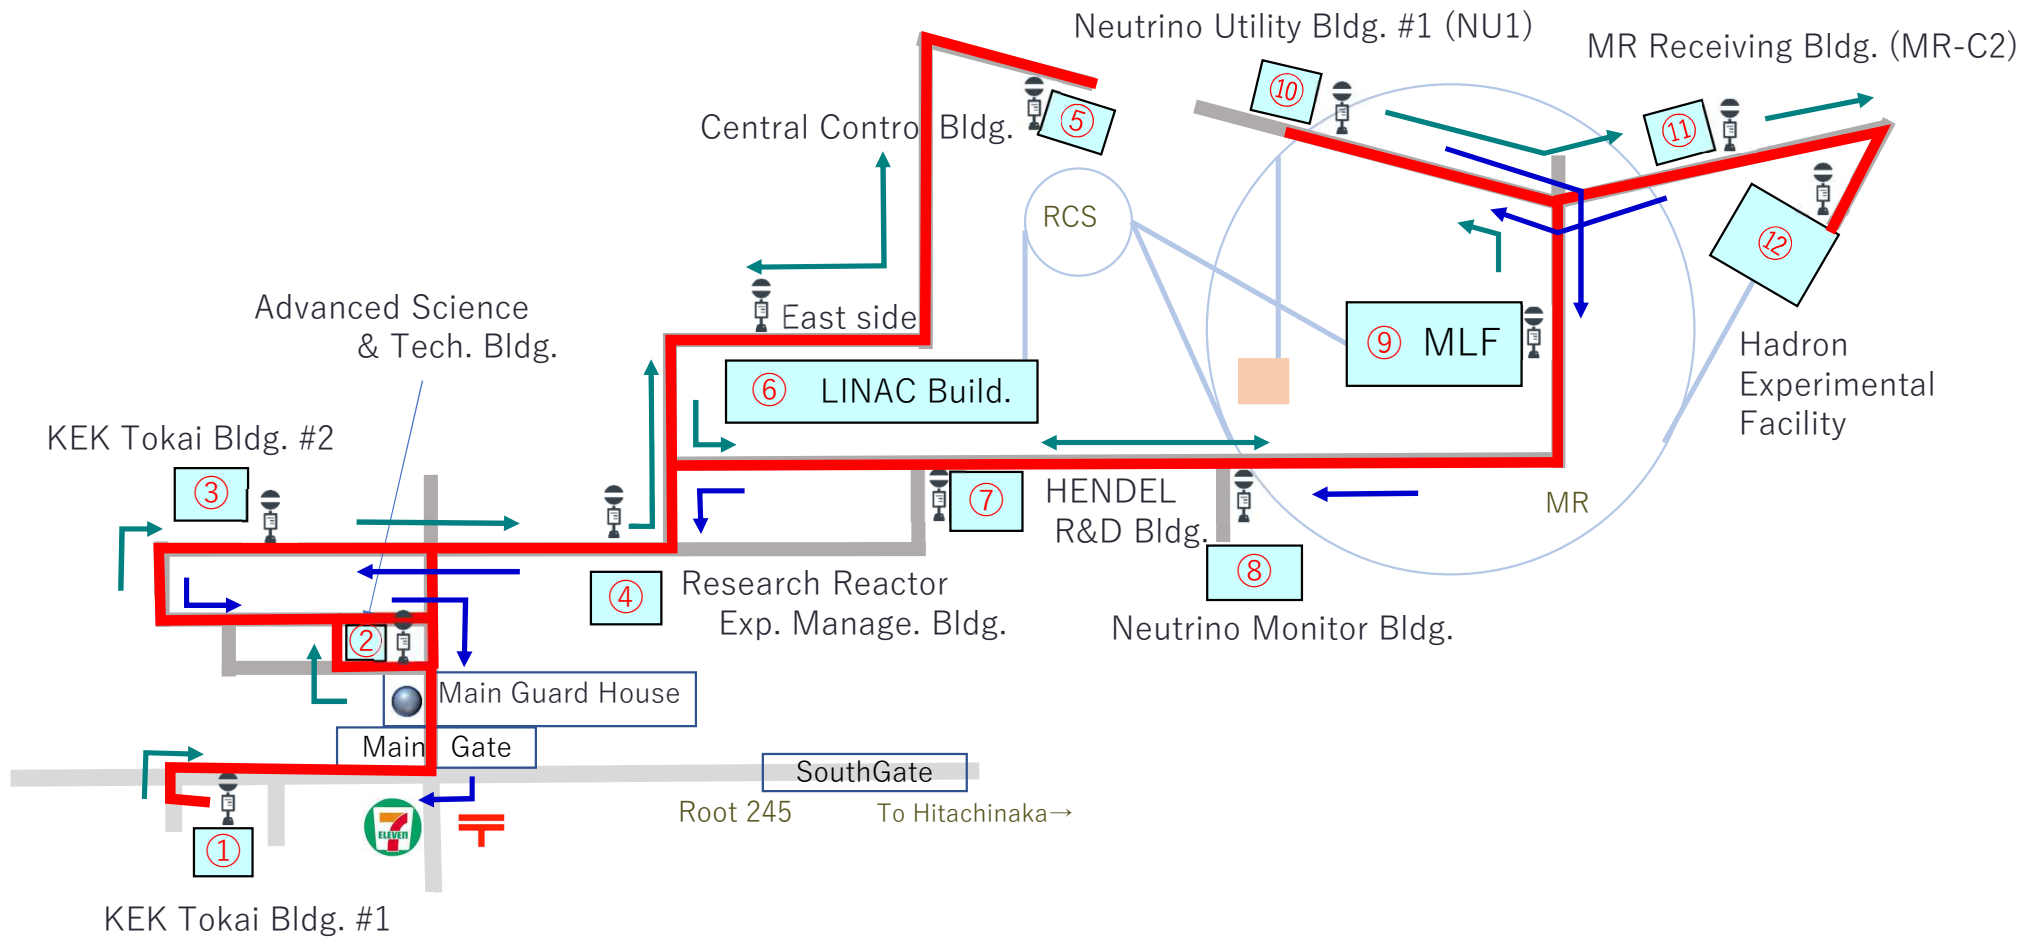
Neutrino Utility Bldg. #1 (NU1)

MR Receiving Bldg. (MR-C2)

⑩

⑪

Central Control Bldg.

⑤

RCS

⑫

Advanced Science & Tech. Bldg.

East side

⑨ MLF

Hadron Experimental Facility

⑥ LINAC Build.

KEK Tokai Bldg. #2

③

⑦

HENDEL R&D Bldg.

MR

④

Research Reactor Exp. Manage. Bldg.

⑧

Neutrino Monitor Bldg.

②

Main Guard House

Main Gate

SouthGate

Root 245

To Hitachinaka→

ELEVEN

①

KEK Tokai Bldg. #1